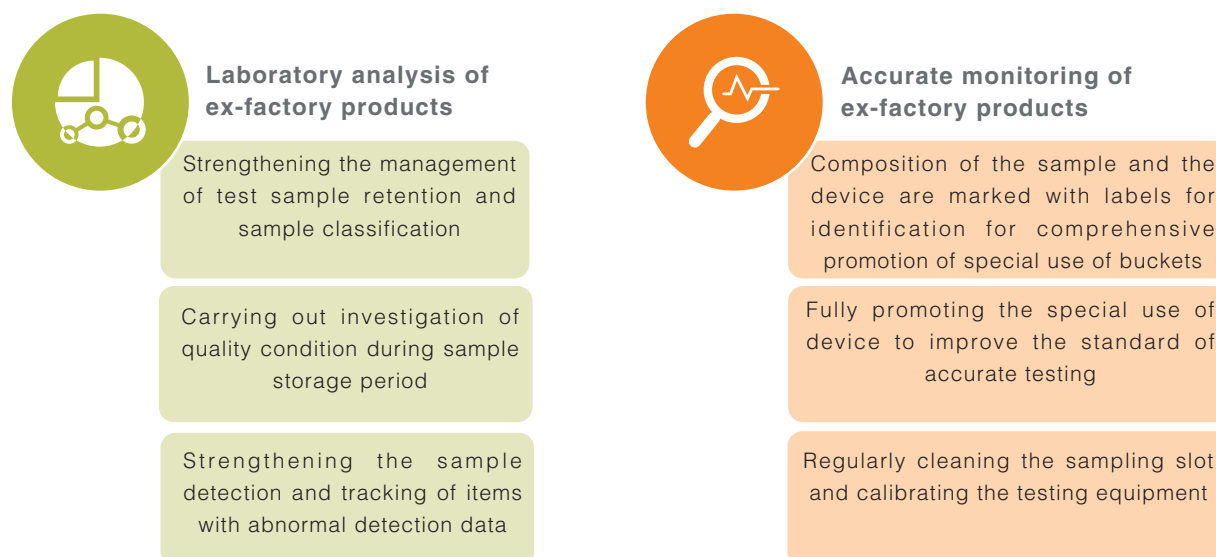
Laboratory analysis of ex-factory products

Strengthening the management of test sample retention and sample classification

Carrying out investigation of quality condition during sample storage period

Strengthening the sample detection and tracking of items with abnormal detection data

Accurate monitoring of ex-factory products

Composition of the sample and the device are marked with labels for identification for comprehensive promotion of special use of buckets

Fully promoting the special use of device to improve the standard of accurate testing

Regularly cleaning the sampling slot and calibrating the testing equipment